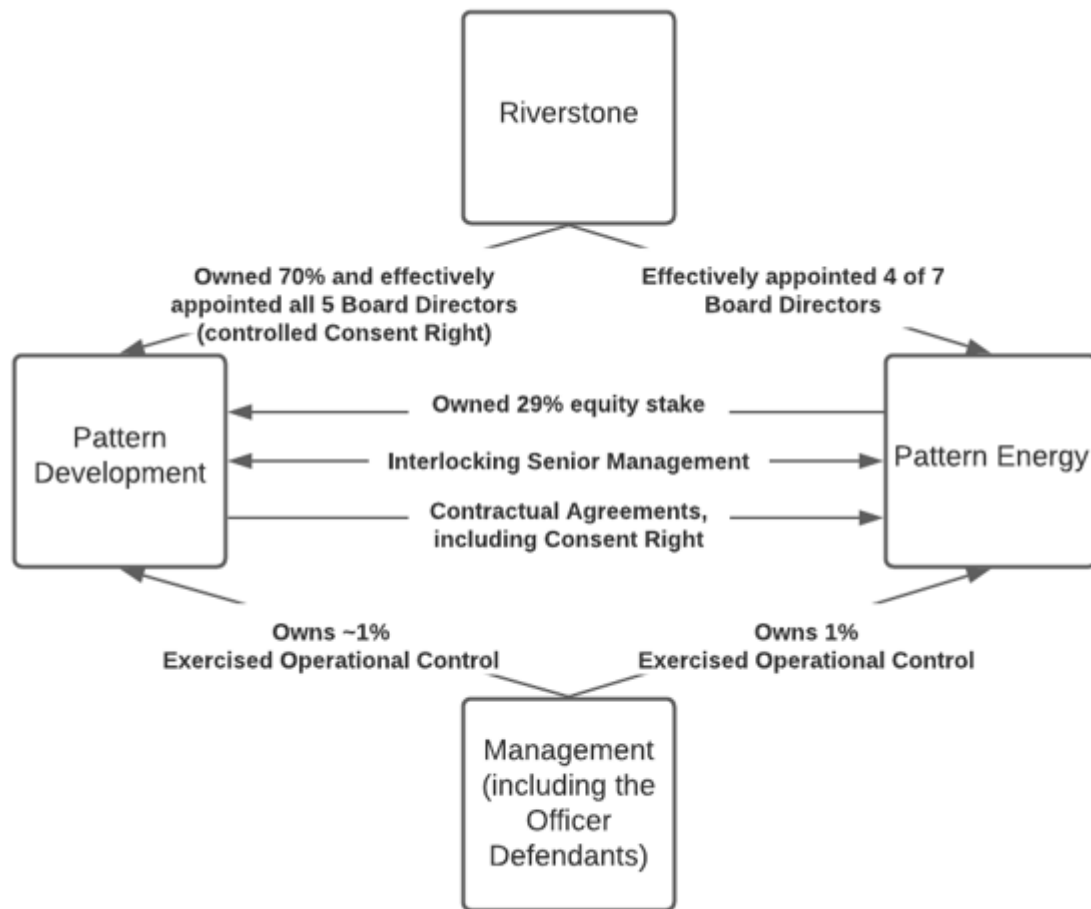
Riverstone

Owned 70% and effectively appointed all 5 Board Directors (controlled Consent Right)

Effectively appointed 4 of 7 Board Directors

Pattern Development

Owned 29% equity stake

Interlocking Senior Management

Contractual Agreements, including Consent Right

Pattern Energy

Owns ~1%
Exercised Operational Control

Owns 1%
Exercised Operational Control

Management (including the Officer Defendants)